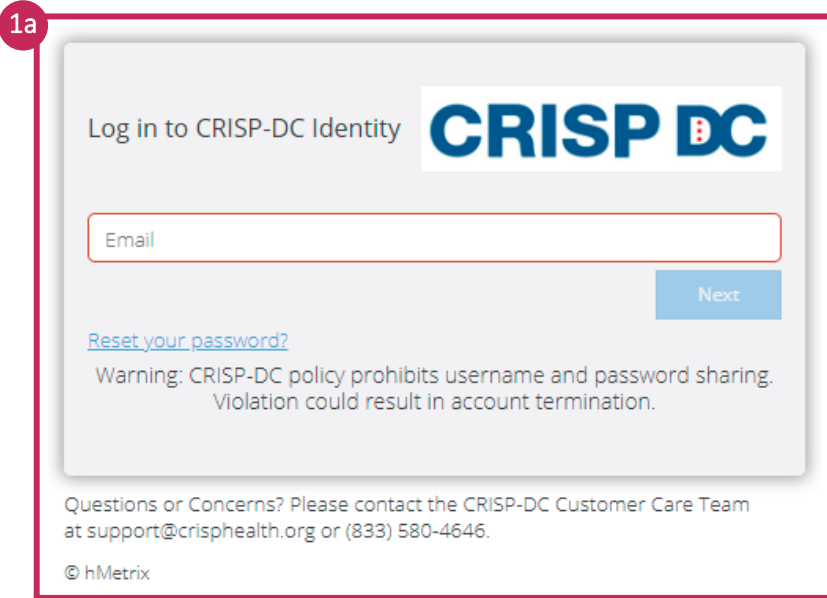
1a

Log in to CRISP-DC Identity

CRISP DC

Email

Next

Reset your password?

Warning: CRISP-DC policy prohibits username and password sharing. Violation could result in account termination.

Questions or Concerns? Please contact the CRISP-DC Customer Care Team at support@crisphealth.org or (833) 580-4646.

© hMetrix